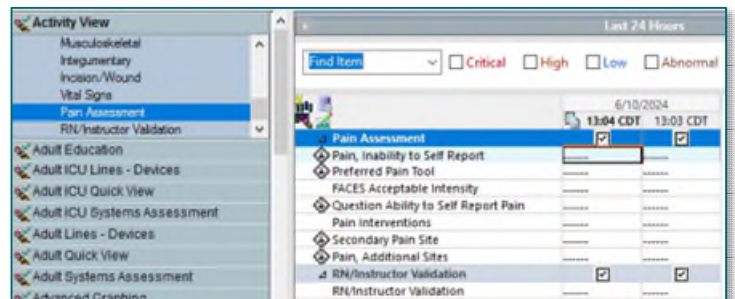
Activity View
Musculoskeletal
Integumentary
Incision/Wound
Vital Signs
Pain Assessment
RN/Instructor Validation
Adult Education
Adult ICU Lines - Devices
Adult ICU Quick View
Adult ICU Systems Assessment
Adult Lines - Devices
Adult Quick View
Adult Systems Assessment
Advanced Graphing

Last 24 Hours

Find Item
Critical
High
Low
Abnormal

| | 6/10/2024 13:04 CDT | 13:03 CDT |
|---|---|---|
| Pain Assessment | ☑ | ☑ |
| Pain, Inability to Self Report | | |
| Preferred Pain Tool | | |
| FACES Acceptable Intensity | | |
| Question Ability to Self Report Pain | | |
| Pain Interventions | | |
| Secondary Pain Site | | |
| Pain, Additional Sites | | |
| RN/Instructor Validation | ☑ | ☑ |
| RN/Instructor Validation | | |